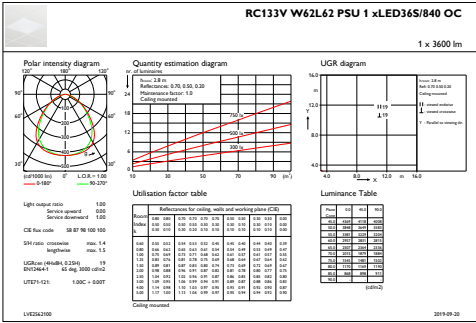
RC133V W62L62 PSU 1 xLED36S/840 OC

1 x 3600 lm

Polar intensity diagram

Quantity estimation diagram

UGR diagram

nr. of luminaires

Room: 2.8 m
Reflectances: 0.70, 0.50, 0.20
Maintenance factor: 1.0
Ceiling mounted

750 lx

500 lx

300 lx

(cd/1000 lm)

L.O.R. = 1.00

0-180°

90-270°

Utilisation factor table

Luminance Table

Light output ratio 1.00
Service upward 0.00
Service downward 1.00

CIE flux code 58 87 98 100 100

SHR ratio crosswise max. 1.4
lengthwise max. 1.5

UGRcen (4H x 8H, 0.25H) 19
EN12464-1 65 deg, 3000 cd/m2

LITE71-121: 1.00C + 0.00T

Reflectances for ceiling, walls and working plane (CIE)

Ceiling mounted

(cd/m2)

LVE2562100

2019-09-20